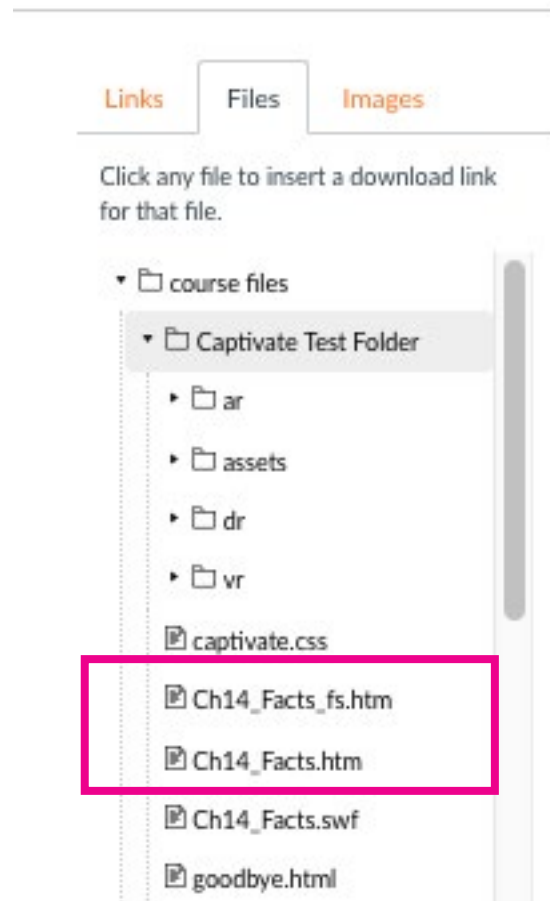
Links Files Images

Click any file to insert a download link for that file.

course files

Captivate Test Folder

ar

assets

dr

vr

captivate.css

Ch14_Facts_fs.htm

Ch14_Facts.htm

Ch14_Facts.swf

goodbye.html